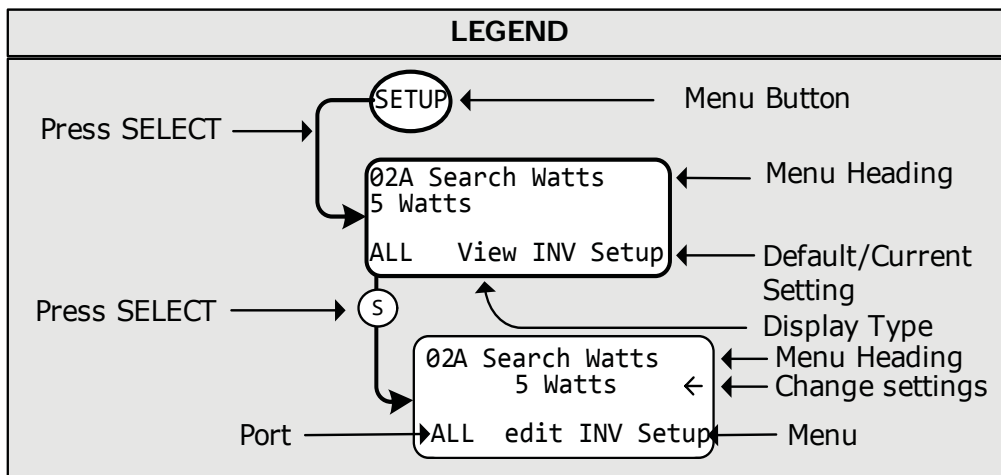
LEGEND

Press SELECT

SETUP

Menu Button

02A Search Watts
5 Watts

ALL View INV Setup

Menu Heading

Default/Current Setting

Press SELECT

S

Display Type

02A Search Watts
5 Watts ←

Menu Heading

Change settings

Port

ALL edit INV Setup

Menu